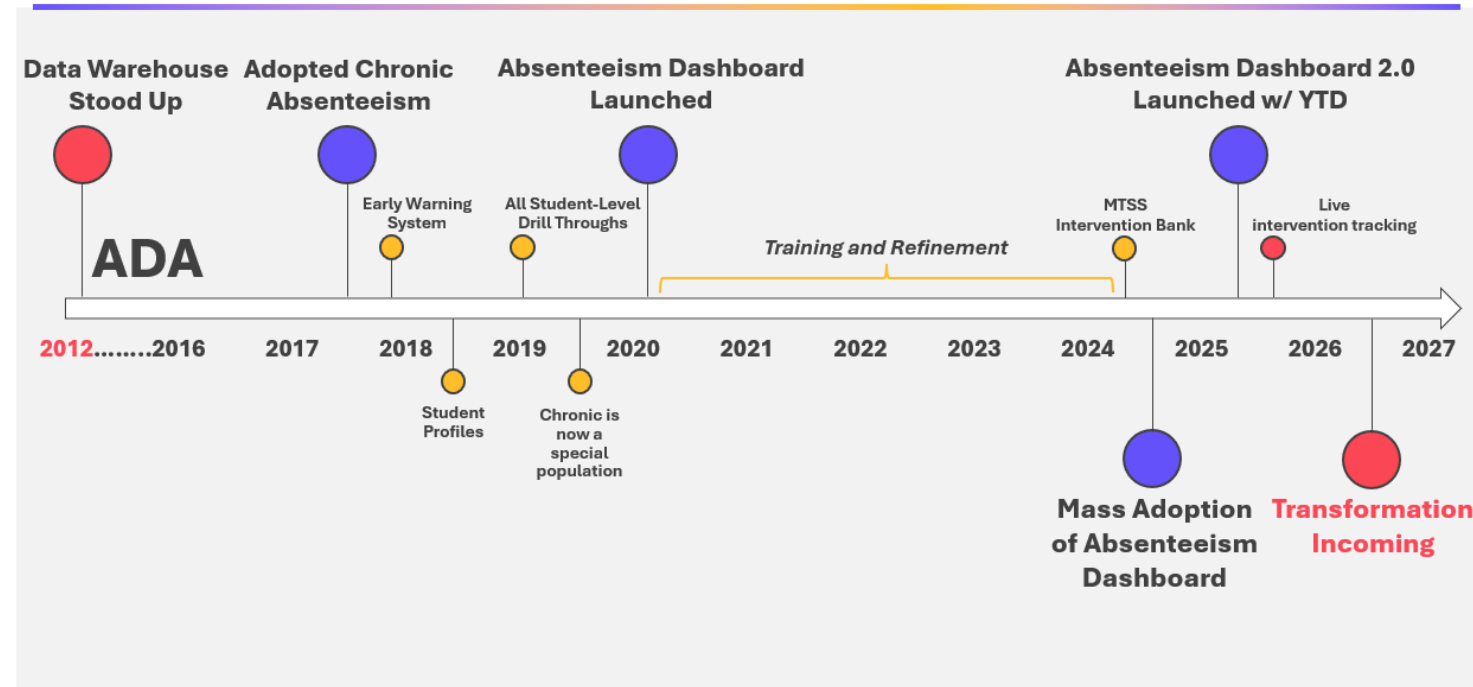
Data Warehouse Stood Up

Adopted Chronic Absenteeism

Absenteeism Dashboard Launched

Absenteeism Dashboard 2.0 Launched w/ YTD

Early Warning System

All Student-Level Drill Throughs

Training and Refinement

MTSS Intervention Bank

Live intervention tracking

ADA

2012........2016 2017 2018 2019 2020 2021 2022 2023 2024 2025 2026 2027

Student Profiles

Chronic is now a special population

Mass Adoption of Absenteeism Dashboard

Transformation Incoming